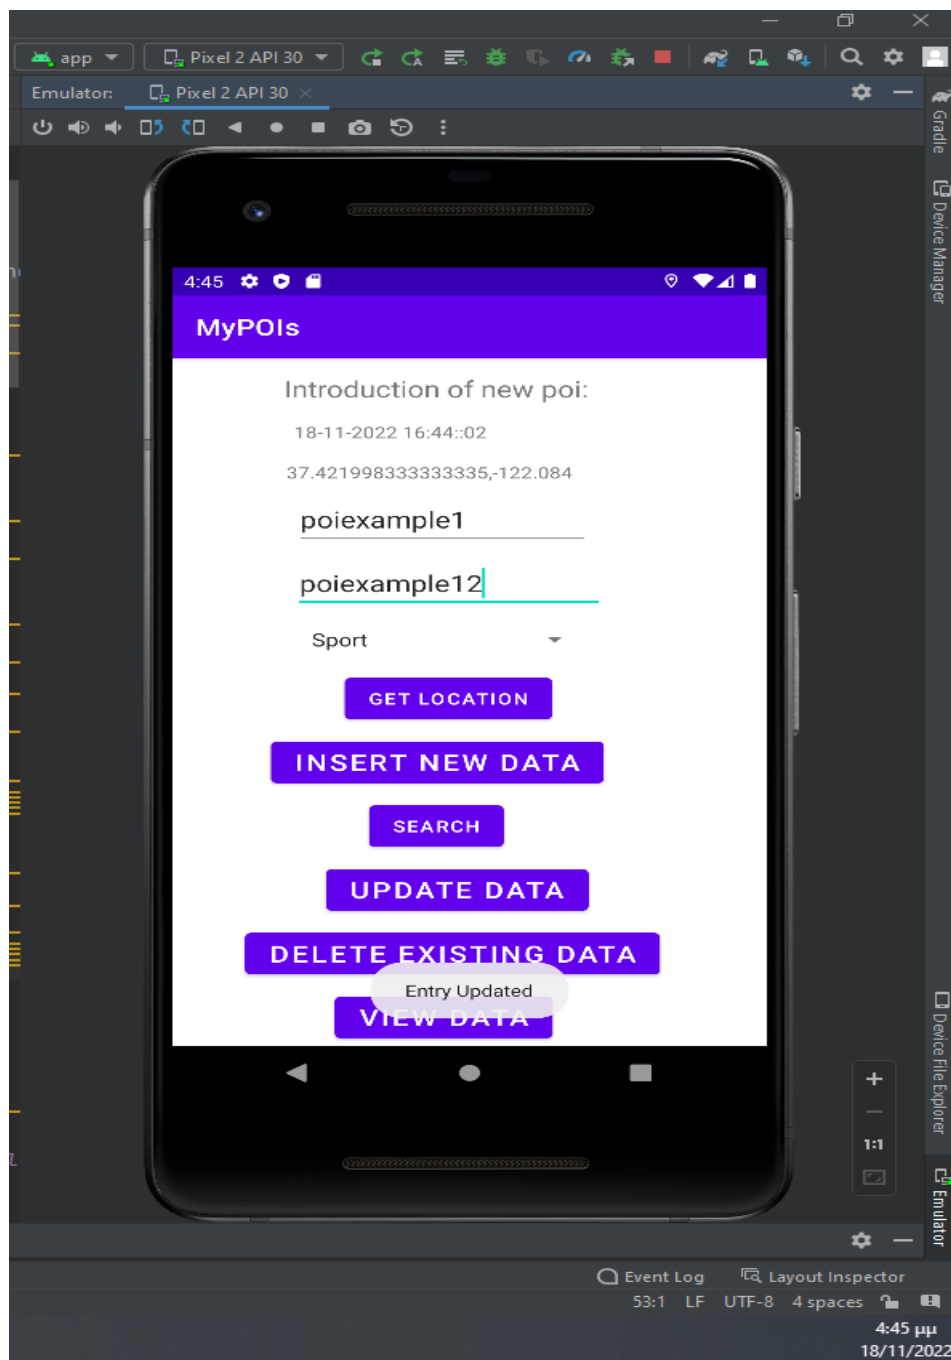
app
Pixel 2 API 30
Emulator:
Pixel 2 API 30
Gradle
Device Manager
4:45
MyPOIs
Introduction of new poi:
18-11-2022 16:44::02
37.421998333333335,-122.084
poiexample1
poiexample12
Sport
GET LOCATION
INSERT NEW DATA
SEARCH
UPDATE DATA
DELETE EXISTING DATA
Entry Updated
VIEW DATA
Device File Explorer
+
1:1
Emulator
Event Log
Layout Inspector
53:1 LF UTF-8 4 spaces
4:45 μμ
18/11/2022